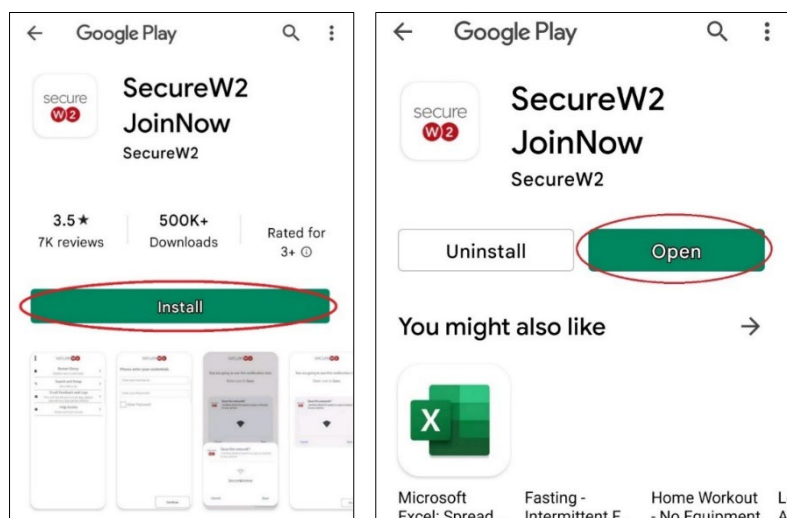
Google Play

secure W2

SecureW2 JoinNow

SecureW2

3.5★
7K reviews

500K+
Downloads

Rated for
3+ ⓘ

Install

Google Play

secure W2

SecureW2 JoinNow

SecureW2

Uninstall

Open

You might also like

→

X

Microsoft Excel: Spread

Fasting - Intermittent F

Home Workout - No Equipment

L A